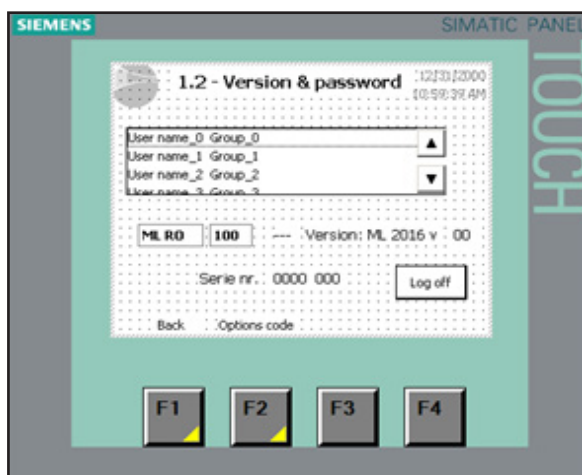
SIEMENS

SIMATIC PANEL

TOUCH

1.2 - Version & password

12/31/2000
10:59:39 AM

User name_0 Group_0
User name_1 Group_1
User name_2 Group_2
User name_3 Group_3

ML RO 100 --- Version: ML 2016 v : 00

Serie nr.: 0000 000

Log off

Back Options code

F1 F2 F3 F4